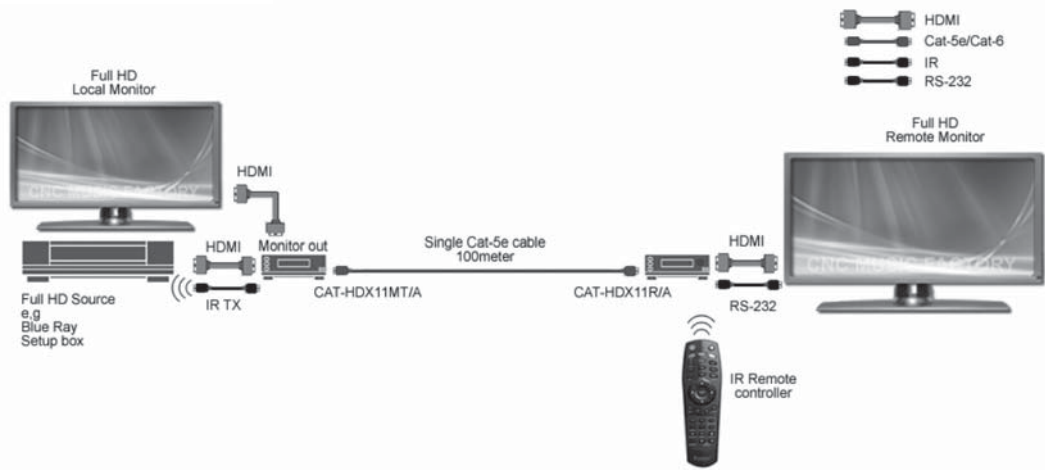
HDMI
Cat-5e/Cat-6
IR
RS-232

Full HD
Local Monitor

CNC MUSIC FACTORY

Full HD
Remote Monitor

CNC MUSIC FACTORY

HDMI

HDMI
Monitor out

Single Cat-5e cable
100meter

HDMI

Full HD Source
e,g
Blue Ray
Setup box

IR TX

CAT-HDX11MT/A

CAT-HDX11R/A

RS-232

IR Remote
controller